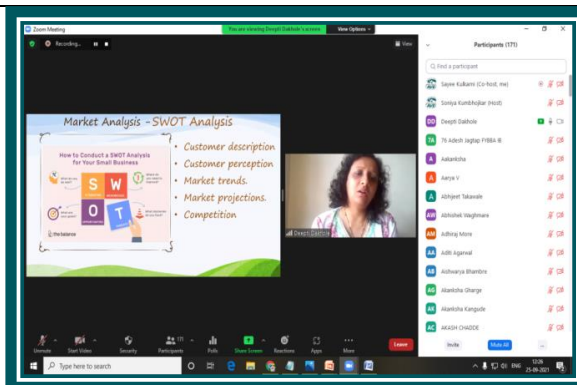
Zoom Meeting

You are viewing Deepti Dakhole's screen

View Options

Recording...

View

Market Analysis - SWOT Analysis

How to Conduct a SWOT Analysis for Your Small Business

S W O T

the balance

• Customer description
• Customer perception
• Market trends.
• Market projections.
• Competition

Deepti Dakhole

Participants (171)

Find a participant

Sayee Kulkarni (Co-host, me)

Soniya Kumbhojkar (Host)

Deepti Dakhole

76 Adesh Jagtap FYBBA IB

Aakanksha

Aarya V

Abhijeet Takawale

Abhishek Waghmare

Adhiraj More

Aditi Agarwal

Aishwarya Bhambre

Akanksha Gharge

Akanksha Kangude

AKASH CHADDE

Invite

Mute All

Unmute

Start Video

Security

Participants 171

Polls

Share Screen

Reactions

Apps

More

Leave

Type here to search

ENG

12:26
25-09-2021